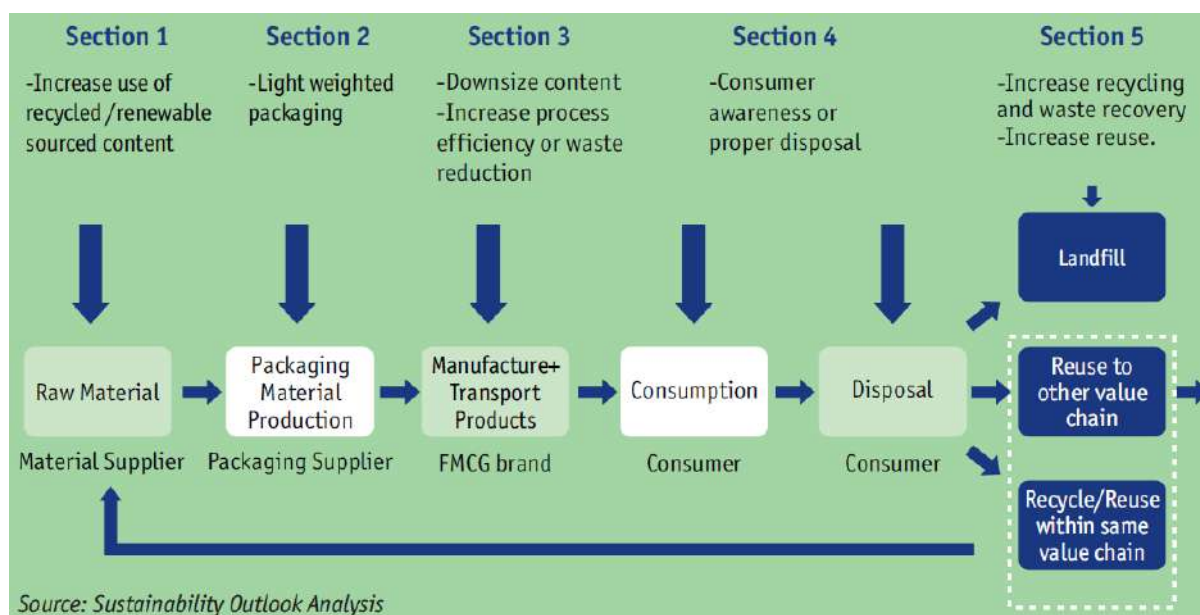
Section 1

-Increase use of recycled/renewable sourced content

Section 2

-Light weighted packaging

Section 3

-Downsize content
-Increase process efficiency or waste reduction

Section 4

-Consumer awareness or proper disposal

Section 5

-Increase recycling and waste recovery
-Increase reuse.

Landfill

Raw Material

Material Supplier

Packaging Material Production

Packaging Supplier

Manufacture+ Transport Products

FMCG brand

Consumption

Consumer

Disposal

Consumer

Reuse to other value chain

Recycle/Reuse within same value chain

Source: Sustainability Outlook Analysis